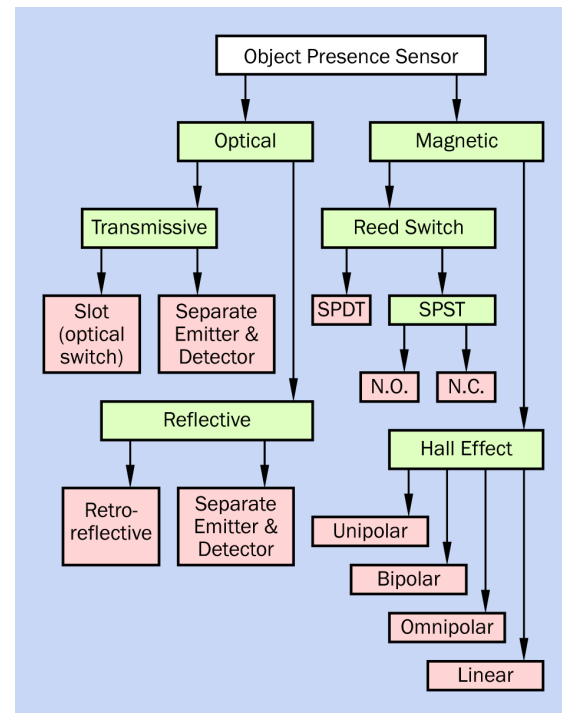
Object Presence Sensor

Optical

Magnetic

Transmissive

Reed Switch

Slot (optical switch)

Separate Emitter & Detector

SPDT

SPST

N.O.

N.C.

Reflective

Hall Effect

Retro-reflective

Separate Emitter & Detector

Unipolar

Bipolar

Omnipolar

Linear